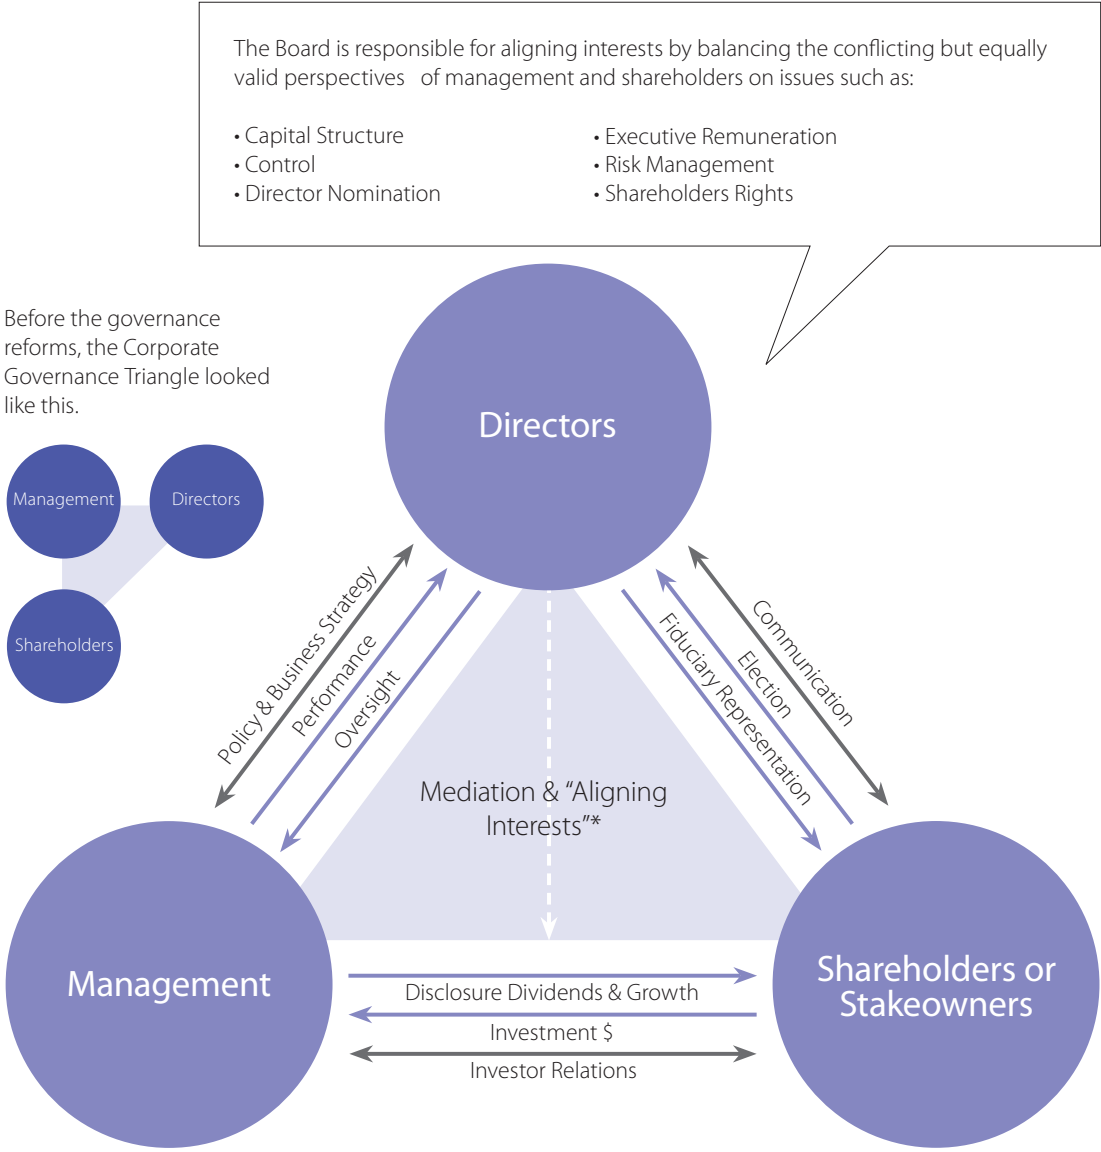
The Board is responsible for aligning interests by balancing the conflicting but equally valid perspectives of management and shareholders on issues such as:

• Capital Structure
• Control
• Director Nomination

• Executive Remuneration
• Risk Management
• Shareholders Rights

Before the governance reforms, the Corporate Governance Triangle looked like this.

Management
Directors
Shareholders

Directors

Policy & Business Strategy
Performance
Oversight

Communication
Election
Fiduciary Representation

Mediation & "Aligning Interests"*

Management

Shareholders or Stakeowners

Disclosure Dividends & Growth
Investment $
Investor Relations